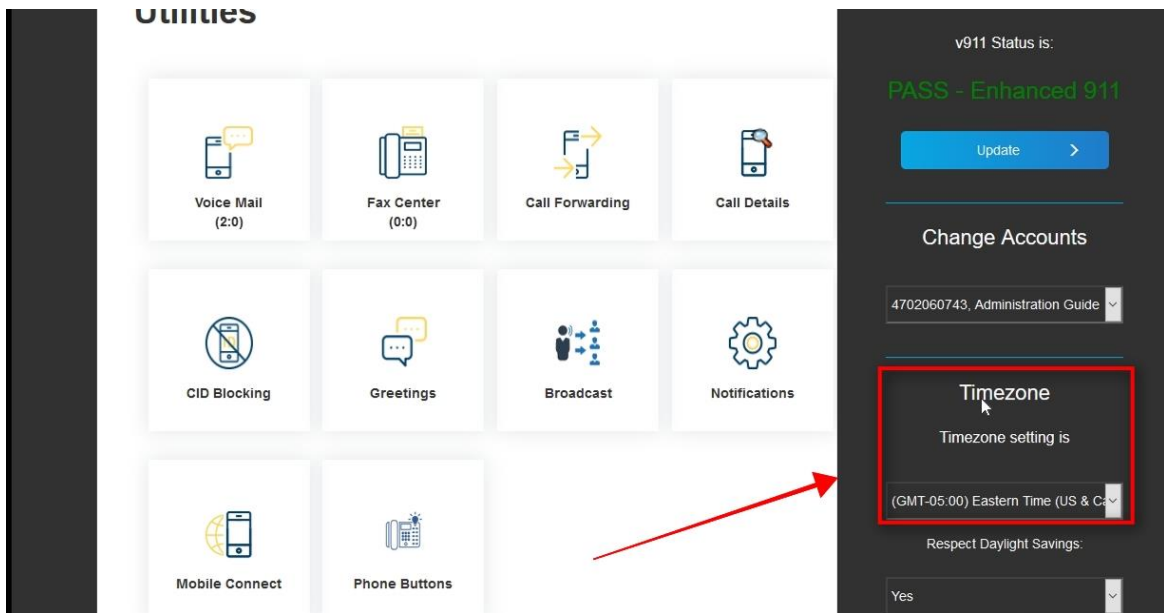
Utilities

Voice Mail
(2:0)

Fax Center
(0:0)

Call Forwarding

Call Details

CID Blocking

Greetings

Broadcast

Notifications

Mobile Connect

Phone Buttons

v911 Status is:

PASS - Enhanced 911

Update

Change Accounts

4702060743, Administration Guide

Timezone

Timezone setting is

(GMT-05:00) Eastern Time (US & Ca

Respect Daylight Savings:

Yes